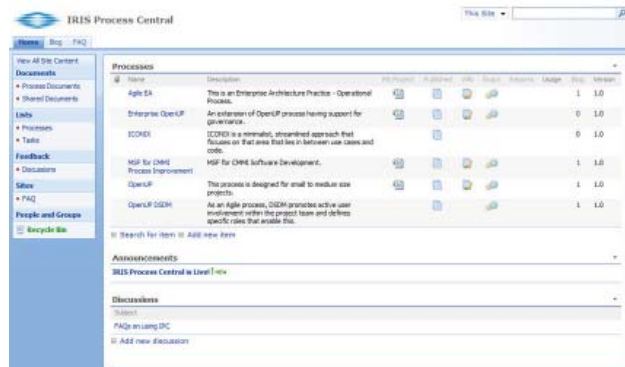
IRIS Process Central

This Site

Home Blog FAQ

View All Site Content
Documents
• Process Documents
• Shared Documents
Lists
• Processes
• Tasks
Feedback
• Discussions
Sites
• FAQ
People and Groups
Recycle Bin

Processes

| Name | Description | EA Project | Published | VMs | Project | Artifacts | Usage | Blog | Version |
|---|---|---|---|---|---|---|---|---|---|
| Agile EA | This is an Enterprise Architecture Practice - Operational Process. | | | | | | | 1 | 1.0 |
| Enterprise OpenUP | An extension of OpenUP process having support for governance. | | | | | | | 0 | 1.0 |
| ICONIX | ICONIX is a minimalist, streamlined approach that focuses on that area that lies in between use cases and code. | | | | | | | 0 | 1.0 |
| MSF for CMMI Process Improvement | MSF for CMMI Software Development. | | | | | | | 1 | 1.0 |
| OpenUP | This process is designed for small to medium size projects. | | | | | | | 1 | 1.0 |
| OpenUP DSDM | As an Agile process, DSDM promotes active user involvement within the project team and defines specific roles that enable this. | | | | | | | 1 | 1.0 |

Search for item Add new item

Announcements

IRIS Process Central is Live! NEW

Discussions

Subject

FAQs on using IPC

Add new discussion